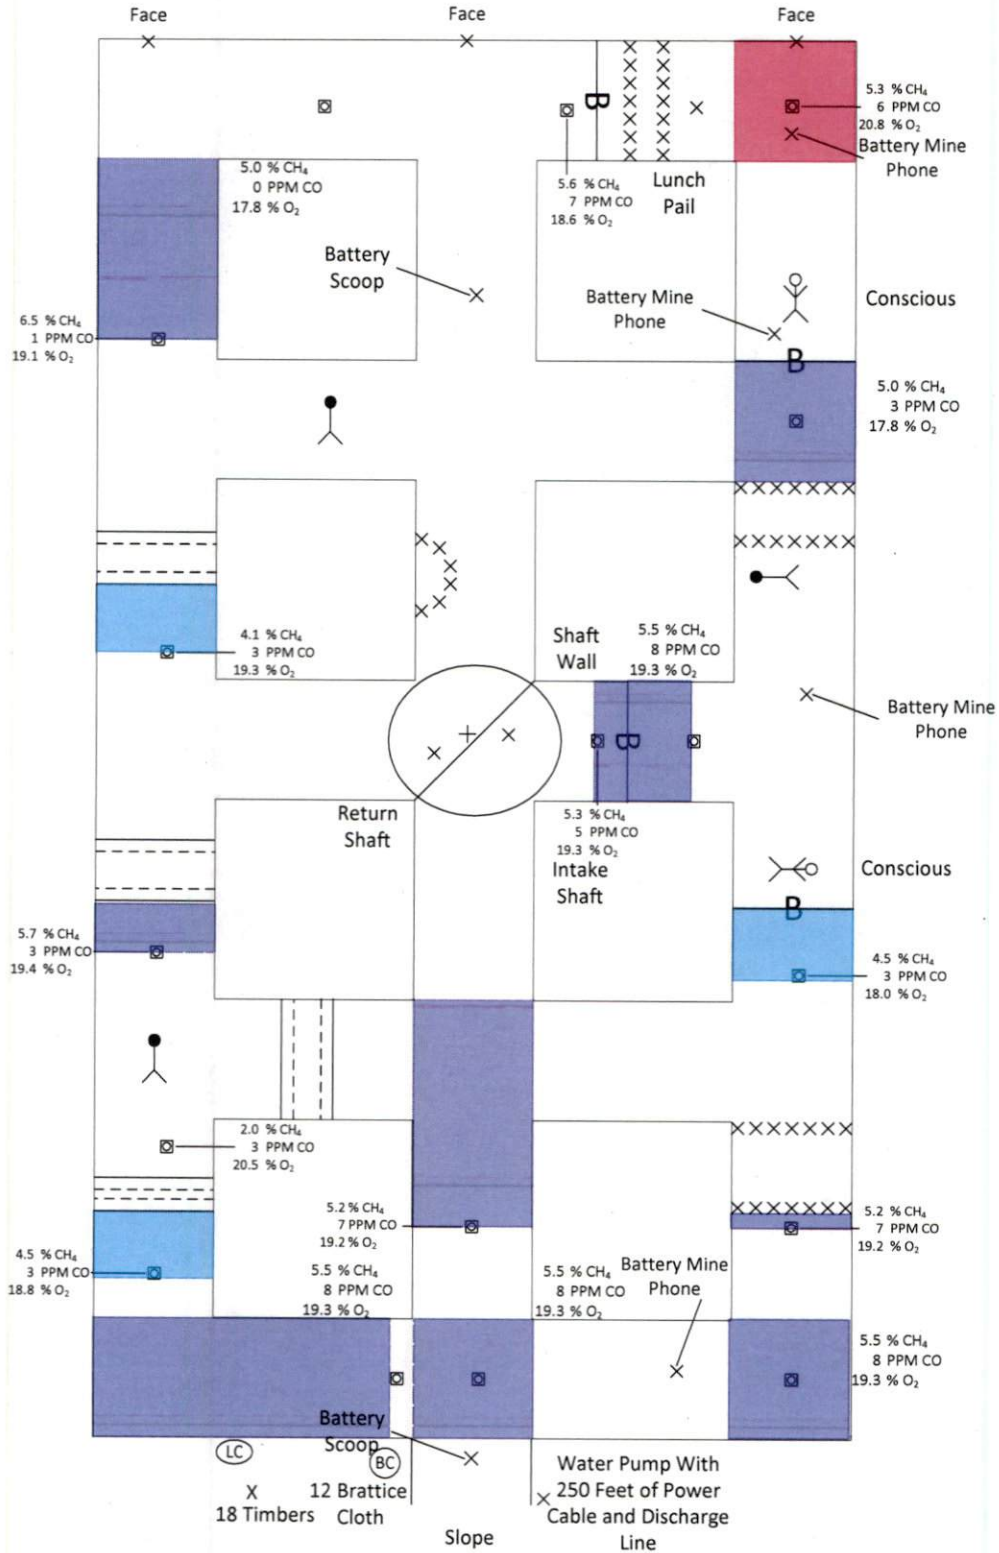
Face
Face
Face

B

5.3 % $CH_4$
6 PPM CO
20.8 % $O_2$
Battery Mine Phone

5.0 % $CH_4$
0 PPM CO
17.8 % $O_2$

5.6 % $CH_4$
7 PPM CO
18.6 % $O_2$

Lunch Pail

Battery Scoop

6.5 % $CH_4$
1 PPM CO
19.1 % $O_2$

Battery Mine Phone

Conscious

B

5.0 % $CH_4$
3 PPM CO
17.8 % $O_2$

4.1 % $CH_4$
3 PPM CO
19.3 % $O_2$

Shaft Wall

5.5 % $CH_4$
8 PPM CO
19.3 % $O_2$

Battery Mine Phone

B

Return Shaft

5.3 % $CH_4$
5 PPM CO
19.3 % $O_2$

Intake Shaft

Conscious

B

5.7 % $CH_4$
3 PPM CO
19.4 % $O_2$

4.5 % $CH_4$
3 PPM CO
18.0 % $O_2$

2.0 % $CH_4$
3 PPM CO
20.5 % $O_2$

5.2 % $CH_4$
7 PPM CO
19.2 % $O_2$

5.2 % $CH_4$
7 PPM CO
19.2 % $O_2$

4.5 % $CH_4$
3 PPM CO
18.8 % $O_2$

5.5 % $CH_4$
8 PPM CO
19.3 % $O_2$

5.5 % $CH_4$
8 PPM CO
19.3 % $O_2$

Battery Mine Phone

5.5 % $CH_4$
8 PPM CO
19.3 % $O_2$

Battery Scoop

LC

BC

X
18 Timbers

12 Brattice Cloth

Slope

Water Pump With 250 Feet of Power Cable and Discharge Line